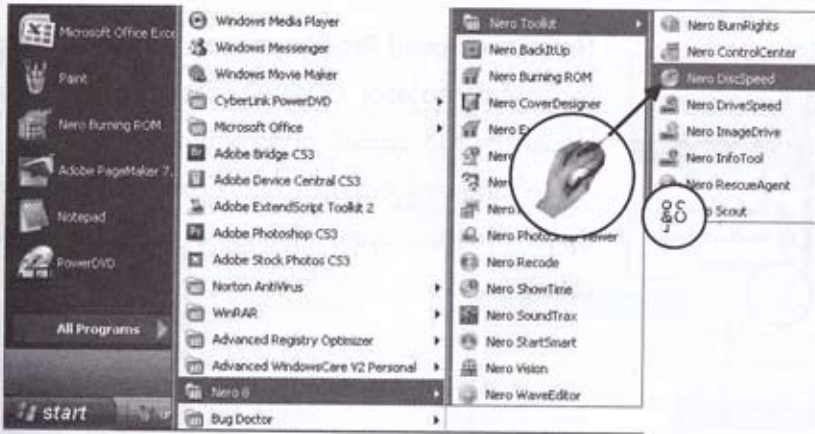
Microsoft Office Exce
Paint
Nero Burning ROM
Adobe PageMaker 7.
Notepad
PowerDVD
All Programs
start

Windows Media Player
Windows Messenger
Windows Movie Maker
CyberLink PowerDVD
Microsoft Office
Adobe Bridge CS3
Adobe Device Central CS3
Adobe ExtendScript Toolkit 2
Adobe Photoshop CS3
Adobe Stock Photos CS3
Norton AntiVirus
WinRAR
Advanced Registry Optimizer
Advanced WindowsCare V2 Personal
Nero 8
Bug Doctor

Nero Toolkit
Nero BackItUp
Nero Burning ROM
Nero CoverDesigner
Nero E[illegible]
Nero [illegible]
Ner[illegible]
Nero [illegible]
Nero PhotoSnap Viewer
Nero Recode
Nero ShowTime
Nero SoundTrax
Nero StartSmart
Nero Vision
Nero WaveEditor

Nero BurnRights
Nero ControlCenter
Nero DiscSpeed
Nero DriveSpeed
Nero ImageDrive
Nero InfoTool
Nero RescueAgent
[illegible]p Scout

ჩ